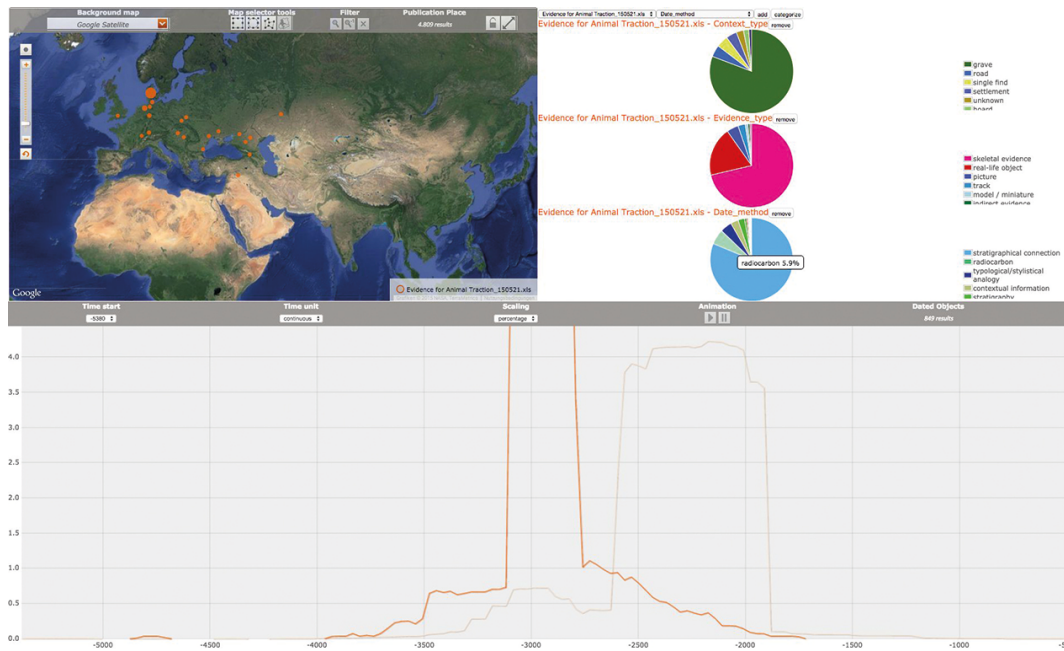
Background map
Google Satellite
Map selector tools
Filter
Publication Place
4,809 results

Google
Evidence for Animal Traction_150521.xls

Evidence for Animal Traction_150521.xls Date_method add categorize
Evidence for Animal Traction_150521.xls - Context_type remove
grave
road
single find
settlement
unknown
hoard

Evidence for Animal Traction_150521.xls - Evidence_type remove
skeletal evidence
real-life object
picture
track
model / miniature
indirect evidence

Evidence for Animal Traction_150521.xls - Date_method remove
radiocarbon 5.9%
stratigraphical connection
radiocarbon
typological/stylistical analogy
contextual information
stratigraphy

Time start
-5380
Time unit
continuous
Scaling
percentage
Animation
Dated Objects
845 results

4.0
3.5
3.0
2.5
2.0
1.5
1.0
0.5
0.0

-5000
-4500
-4000
-3500
-3000
-2500
-2000
-1500
-1000